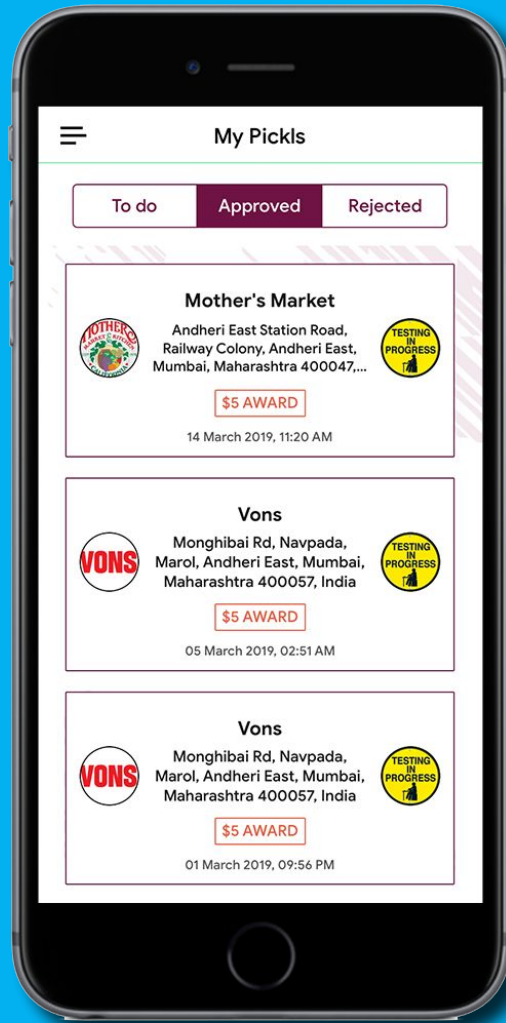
My Pickls

To do | Approved | Rejected

Mother's Market

MOTHER'S MARKET & KITCHEN CALIFORNIA

Andheri East Station Road, Railway Colony, Andheri East, Mumbai, Maharashtra 400047,...

TESTING IN PROGRESS

$5 AWARD

14 March 2019, 11:20 AM

Vons

VONS

Monghibai Rd, Navpada, Marol, Andheri East, Mumbai, Maharashtra 400057, India

TESTING IN PROGRESS

$5 AWARD

05 March 2019, 02:51 AM

Vons

VONS

Monghibai Rd, Navpada, Marol, Andheri East, Mumbai, Maharashtra 400057, India

TESTING IN PROGRESS

$5 AWARD

01 March 2019, 09:56 PM